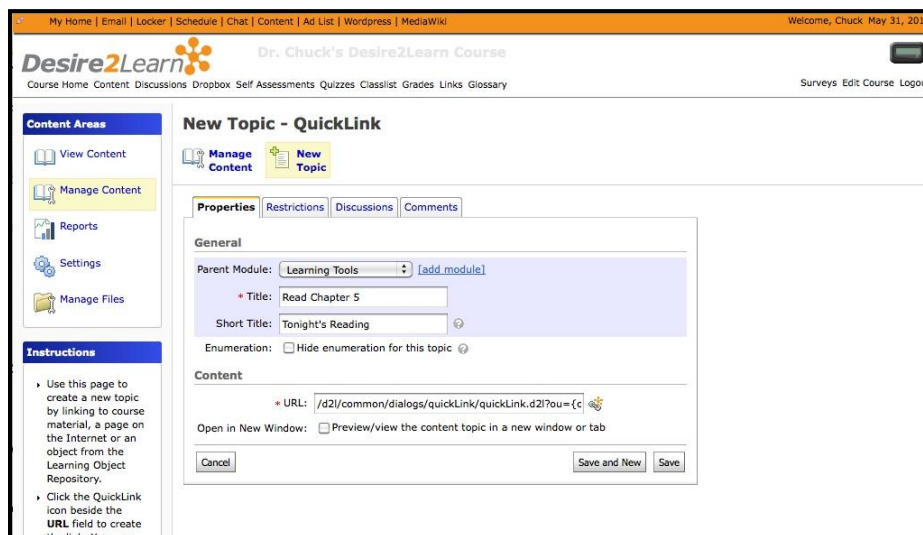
My Home | Email | Locker | Schedule | Chat | Content | Ad List | Wordpress | MediaWiki

Welcome, Chuck May 31, 20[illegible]

Desire2Learn

Dr. Chuck's Desire2Learn Course

Course Home Content Discussions Dropbox Self Assessments Quizzes Classlist Grades Links Glossary

Surveys Edit Course Logo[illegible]

Content Areas

View Content

Manage Content

Reports

Settings

Manage Files

Instructions

- Use this page to create a new topic by linking to course material, a page on the Internet or an object from the Learning Object Repository.
- Click the QuickLink icon beside the **URL** field to create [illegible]

New Topic - QuickLink

Manage Content

New Topic

Properties | Restrictions | Discussions | Comments

General

Parent Module: Learning Tools [add module]

* Title: Read Chapter 5

Short Title: Tonight's Reading

Enumeration: Hide enumeration for this topic

Content

* URL: /d2l/common/dialogs/quickLink/quickLink.d2l?ou={c

Open in New Window: Preview/view the content topic in a new window or tab

Cancel

Save and New

Save